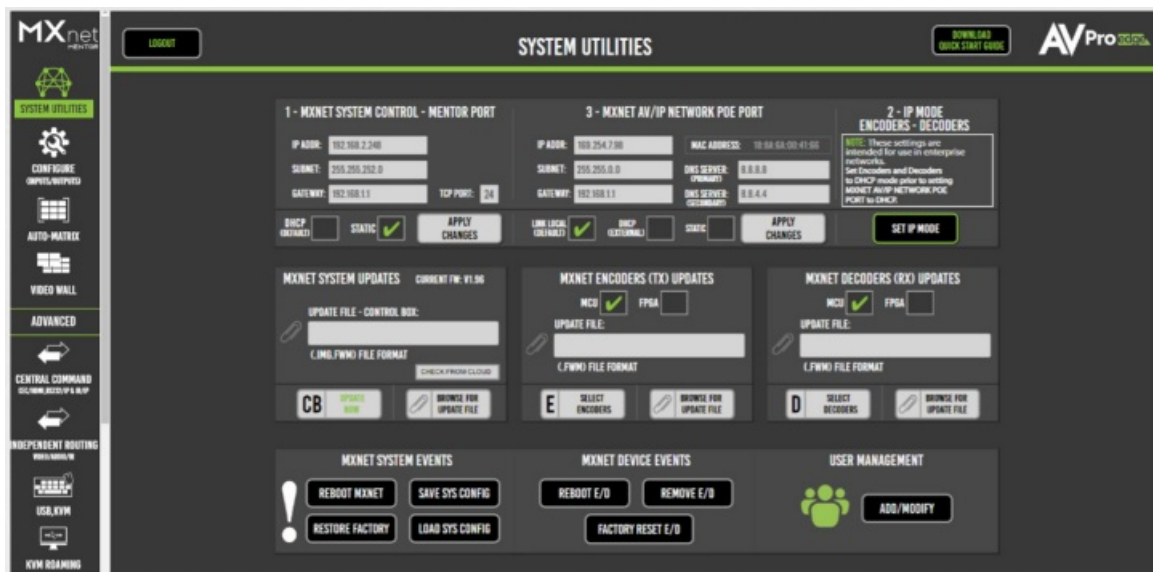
MXnet MENTOR

LOGOUT

SYSTEM UTILITIES

DOWNLOAD QUICK START GUIDE

AVPro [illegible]

SYSTEM UTILITIES

CONFIGURE (INPUTS/OUTPUTS)

AUTO-MATRIX

VIDEO WALL

ADVANCED

CENTRAL COMMAND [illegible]

INDEPENDENT ROUTING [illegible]

USB,KVM

KVM ROAMING

1 - MXNET SYSTEM CONTROL - MENTOR PORT

IP ADDR: 192.168.2.248

SUBNET: 255.255.252.0

GATEWAY: 192.168.1.1

TCP PORT: 24

DHCP (DEFAULT)

STATIC

APPLY CHANGES

3 - MXNET AV/IP NETWORK POE PORT

IP ADDR: 169.254.7.98

SUBNET: 255.255.0.0

GATEWAY: 192.168.1.1

MAC ADDRESS: 10:6A:6A:00:41:66

DNS SERVER: (PRIMARY) 8.8.8.8

DNS SERVER: (SECONDARY) 8.8.4.4

LINK LOCAL (DEFAULT)

DHCP (EXTERNAL)

STATIC

APPLY CHANGES

2 - IP MODE ENCODERS - DECODERS

NOTE: These settings are intended for use in enterprise networks. Set Encoders and Decoders to DHCP mode prior to setting MXNET AV/IP NETWORK POE PORT to DHCP.

SET IP MODE

MXNET SYSTEM UPDATES CURRENT FW: V1.96

UPDATE FILE - CONTROL BOX:

(.IMG,FWM) FILE FORMAT

CHECK FROM CLOUD

CB UPDATE NOW

BROWSE FOR UPDATE FILE

MXNET ENCODERS (TX) UPDATES

MCU FPGA

UPDATE FILE:

(.FWM) FILE FORMAT

E SELECT ENCODERS

BROWSE FOR UPDATE FILE

MXNET DECODERS (RX) UPDATES

MCU FPGA

UPDATE FILE:

(.FWM) FILE FORMAT

D SELECT DECODERS

BROWSE FOR UPDATE FILE

MXNET SYSTEM EVENTS

REBOOT MXNET

SAVE SYS CONFIG

RESTORE FACTORY

LOAD SYS CONFIG

MXNET DEVICE EVENTS

REBOOT E/D

REMOVE E/D

FACTORY RESET E/D

USER MANAGEMENT

ADD/MODIFY